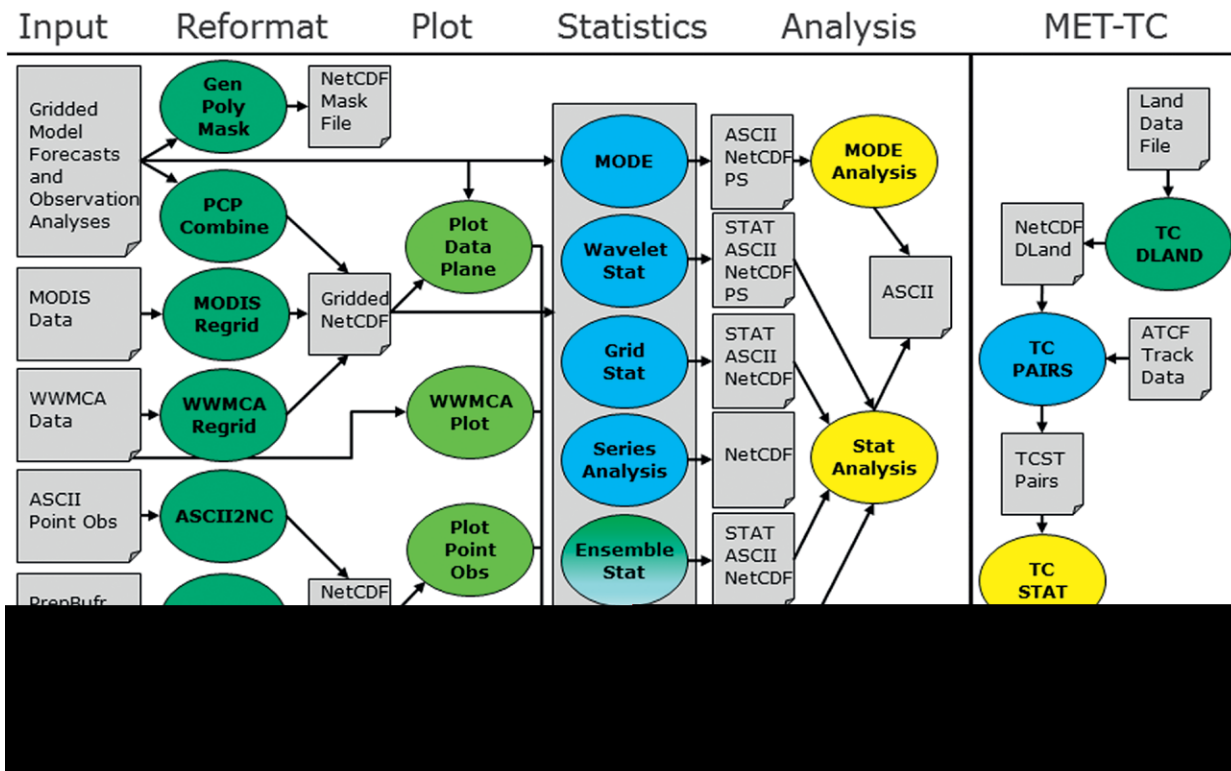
Input Reformat Plot Statistics Analysis MET-TC

Gridded Model Forecasts and Observation Analyses

Gen Poly Mask

NetCDF Mask File

PCP Combine

MODE

ASCII NetCDF PS

MODE Analysis

Land Data File

Plot Data Plane

Wavelet Stat

STAT ASCII NetCDF PS

NetCDF DLand

TC DLAND

MODIS Data

MODIS Regrid

Gridded NetCDF

ASCII

Grid Stat

STAT ASCII NetCDF

TC PAIRS

ATCF Track Data

WWMCA Data

WWMCA Regrid

WWMCA Plot

Series Analysis

NetCDF

Stat Analysis

TCST Pairs

ASCII Point Obs

ASCII2NC

Plot Point Obs

Ensemble Stat

STAT ASCII NetCDF

TC STAT

PrepBufr

NetCDF